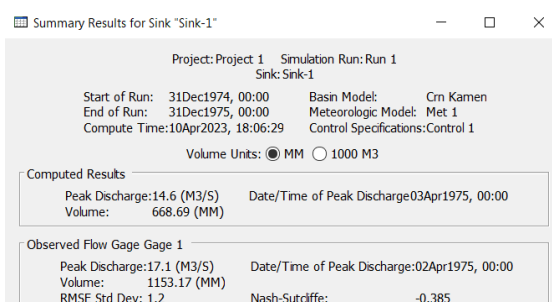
Summary Results for Sink "Sink-1"

Project: Project 1 Simulation Run: Run 1
Sink: Sink-1

Start of Run: 31Dec1974, 00:00
End of Run: 31Dec1975, 00:00
Compute Time: 10Apr2023, 18:06:29

Basin Model: Crn Kamen
Meteorologic Model: Met 1
Control Specifications: Control 1

Volume Units: MM 1000 M3

Computed Results

Peak Discharge: 14.6 (M3/S)
Volume: 668.69 (MM)

Date/Time of Peak Discharge 03Apr1975, 00:00

Observed Flow Gage Gage 1

Peak Discharge: 17.1 (M3/S)
Volume: 1153.17 (MM)
RMSE Std Dev: 1.2

Date/Time of Peak Discharge: 02Apr1975, 00:00

Nash-Sutcliffe: -0.385